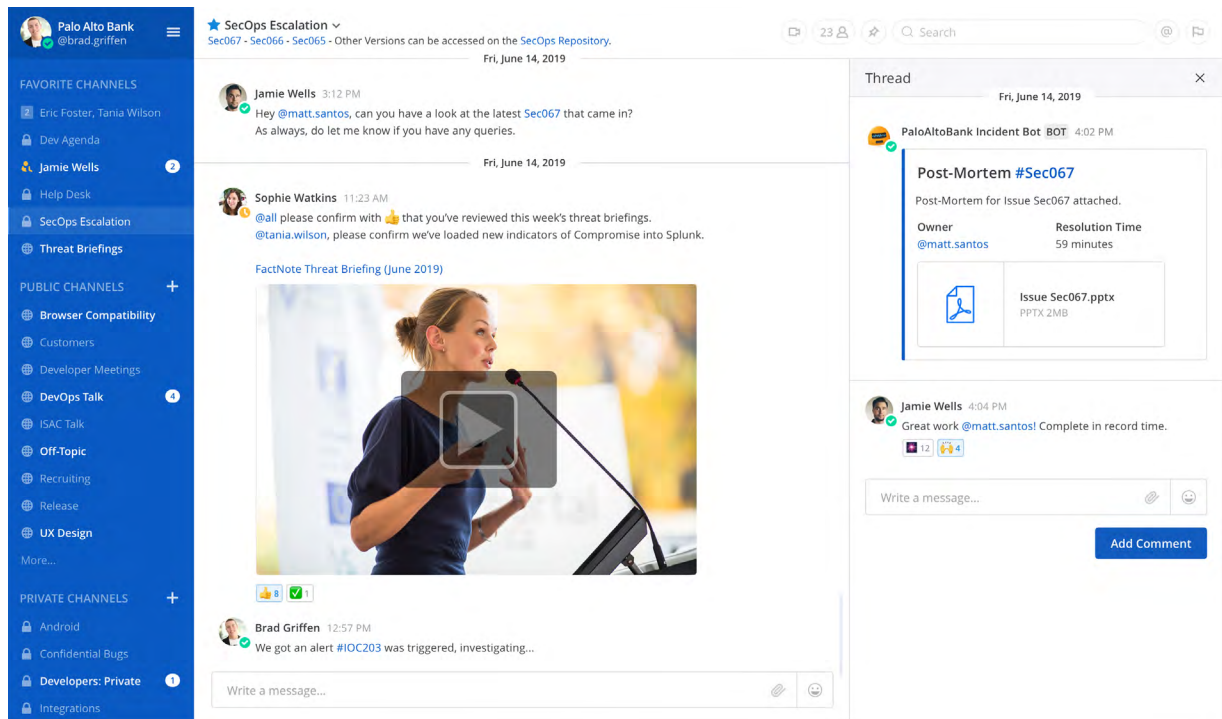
Palo Alto Bank
@brad.griffen

FAVORITE CHANNELS
2 Eric Foster, Tania Wilson
Dev Agenda
Jamie Wells 2
Help Desk
SecOps Escalation
Threat Briefings

PUBLIC CHANNELS +
Browser Compatibility
Customers
Developer Meetings
DevOps Talk 4
ISAC Talk
Off-Topic
Recruiting
Release
UX Design
More...

PRIVATE CHANNELS +
Android
Confidential Bugs
Developers: Private 1
Integrations

SecOps Escalation
Sec067 - Sec066 - Sec065 - Other Versions can be accessed on the SecOps Repository.

23

Search

Fri, June 14, 2019

Jamie Wells 3:12 PM
Hey @matt.santos, can you have a look at the latest Sec067 that came in?
As always, do let me know if you have any queries.

Fri, June 14, 2019

Sophie Watkins 11:23 AM
@all please confirm with 👍 that you've reviewed this week's threat briefings.
@tania.wilson, please confirm we've loaded new indicators of Compromise into Splunk.

FactNote Threat Briefing (June 2019)

👍 8 ✅ 1

Brad Griffen 12:57 PM
We got an alert #IOC203 was triggered, investigating...

Write a message...

Thread

Fri, June 14, 2019

PaloAltoBank Incident Bot BOT 4:02 PM

Post-Mortem #Sec067
Post-Mortem for Issue Sec067 attached.
Owner
@matt.santos
Resolution Time
59 minutes

Issue Sec067.pptx
PPTX 2MB

Jamie Wells 4:04 PM
Great work @matt.santos! Complete in record time.
12 4

Write a message...

Add Comment